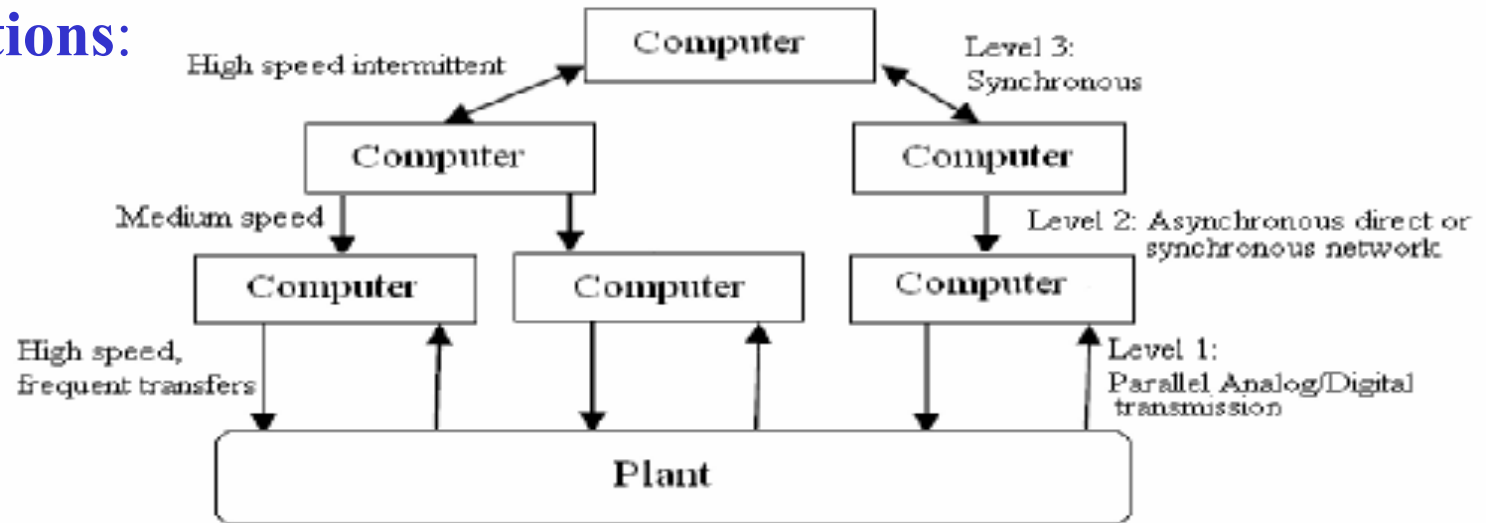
tions:

Computer

High speed intermittent

Level 3: Synchronous

Computer

Computer

Medium speed

Level 2: Asynchronous direct or synchronous network

Computer

Computer

Computer

High speed, frequent transfers

Level 1: Parallel Analog/Digital transmission

Plant